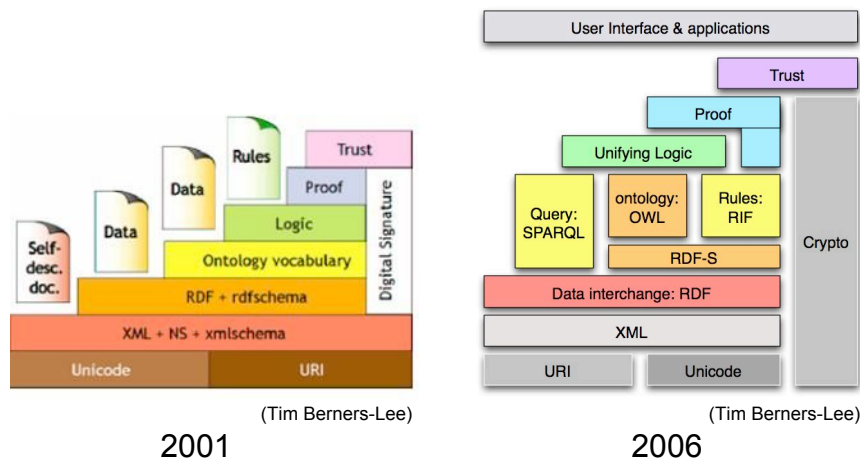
Rules

Data

Data

Self-desc. doc.

Trust

Proof

Logic

Ontology vocabulary

RDF + rdfschema

Digital Signature

XML + NS + xmlschema

Unicode

URI

(Tim Berners-Lee)

2001

User Interface & applications

Trust

Proof

Unifying Logic

Query: SPARQL

ontology: OWL

Rules: RIF

Crypto

RDF-S

Data interchange: RDF

XML

URI

Unicode

(Tim Berners-Lee)

2006